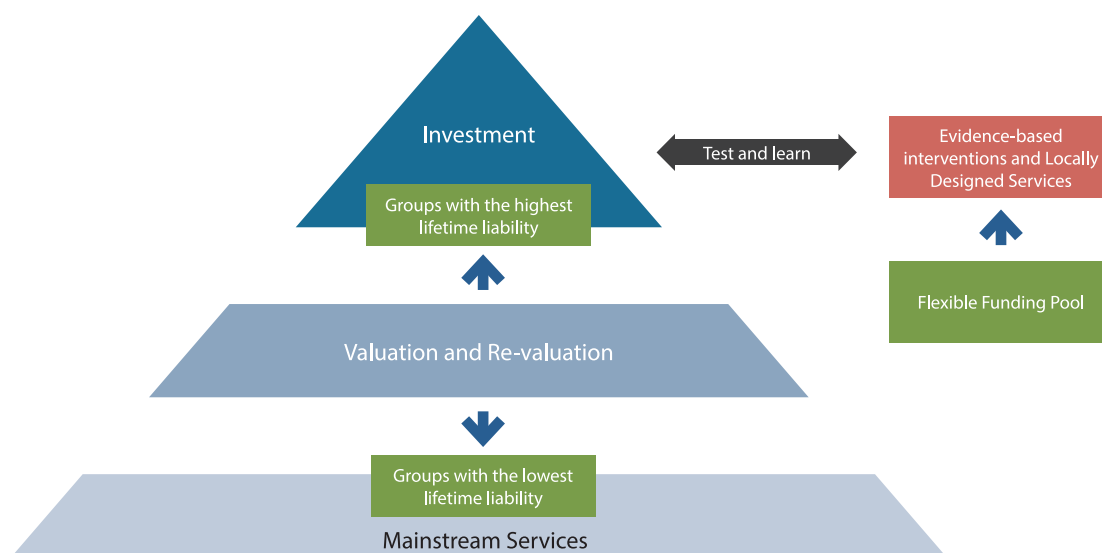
Investment

Groups with the highest lifetime liability

Test and learn

Evidence-based interventions and Locally Designed Services

Flexible Funding Pool

Valuation and Re-valuation

Groups with the lowest lifetime liability

Mainstream Services